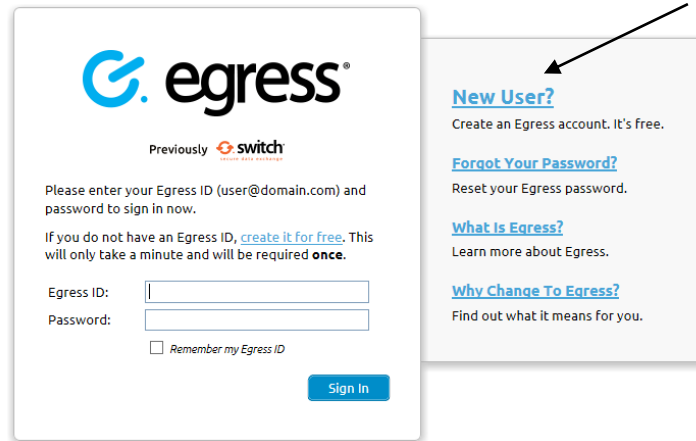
egress®

Previously switch secure data exchange

Please enter your Egress ID (user@domain.com) and password to sign in now.

If you do not have an Egress ID, create it for free. This will only take a minute and will be required **once**.

Egress ID:

Password:

Remember my Egress ID

Sign In

New User?

Create an Egress account. It's free.

Forgot Your Password?

Reset your Egress password.

What Is Egress?

Learn more about Egress.

Why Change To Egress?

Find out what it means for you.